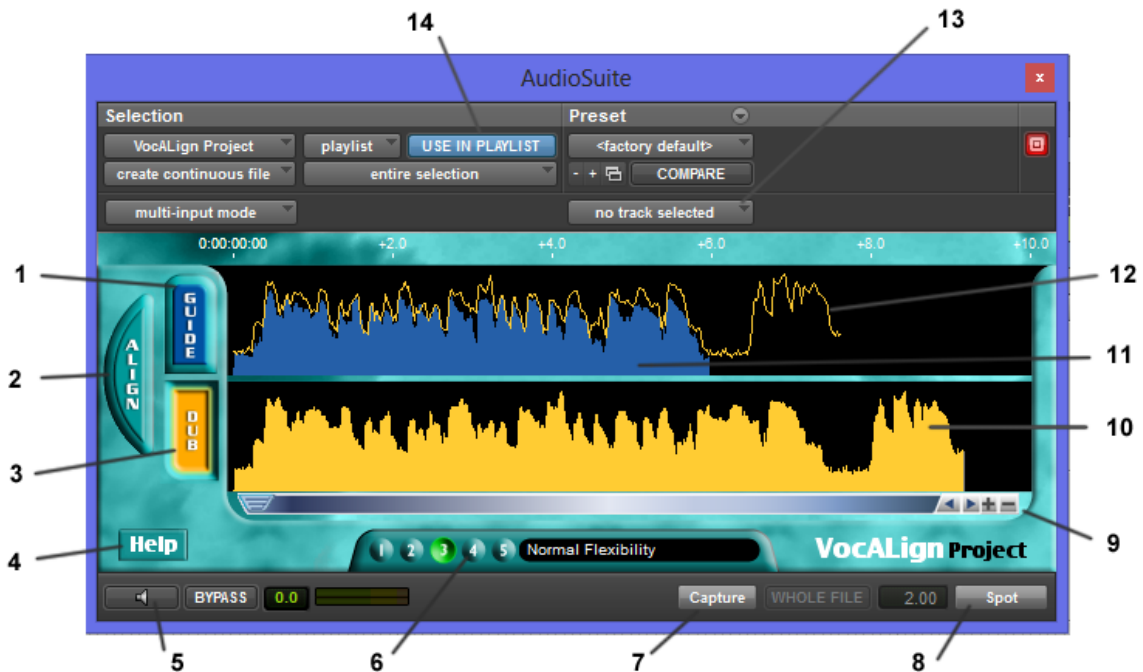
14
13
AudioSuite
x
Selection
Preset
VocALign Project
playlist
USE IN PLAYLIST
<factory default>
create continuous file
entire selection
- + COMPARE
multi-input mode
no track selected
0:00:00:00
+2.0
+4.0
+6.0
+8.0
+10.0
1
GUIDE
12
2
ALIGN
11
DUB
10
3
9
4
Help
1 2 3 4 5 Normal Flexibility
VocALign Project
BYPASS
0.0
Capture
WHOLE FILE
2.00
Spot
5
6
7
8